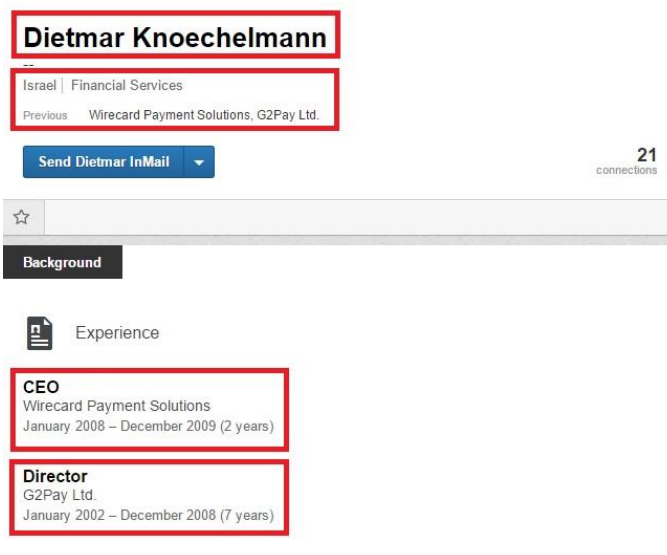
Dietmar Knoechelmann

Israel | Financial Services

Previous Wirecard Payment Solutions, G2Pay Ltd.

Send Dietmar InMail

21
connections

Background

Experience

CEO
Wirecard Payment Solutions
January 2008 – December 2009 (2 years)

Director
G2Pay Ltd.
January 2002 – December 2008 (7 years)